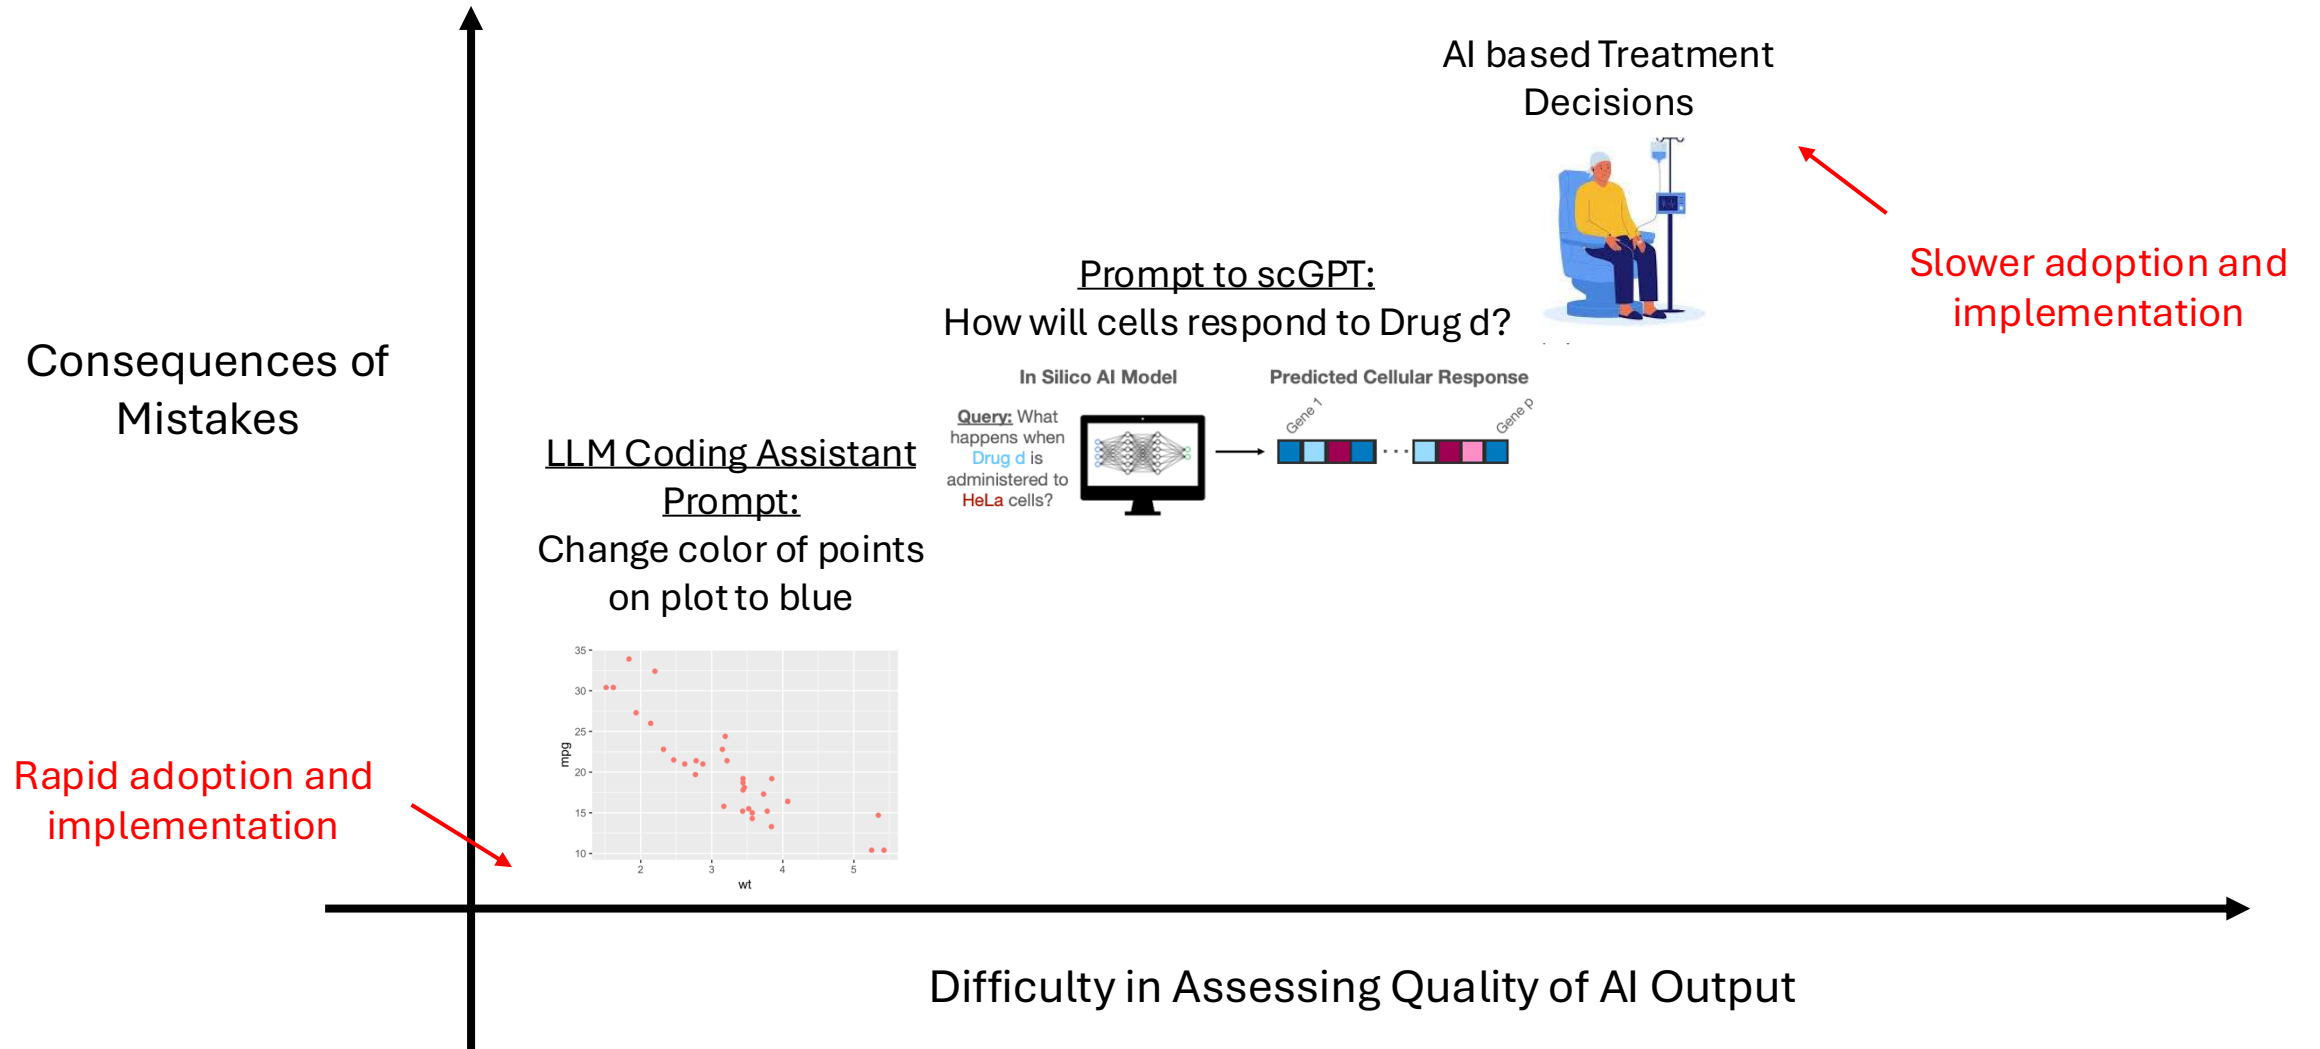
AI based Treatment Decisions

Slower adoption and implementation

Prompt to scGPT:
How will cells respond to Drug d?

In Silico AI Model

Predicted Cellular Response

Query: What happens when Drug d is administered to HeLa cells?

Gene 1

Gene p

Consequences of Mistakes

LLM Coding Assistant Prompt:
Change color of points on plot to blue

35
30
25
20
15
10
mpg
2
3
4
5
wt

Rapid adoption and implementation

Difficulty in Assessing Quality of AI Output